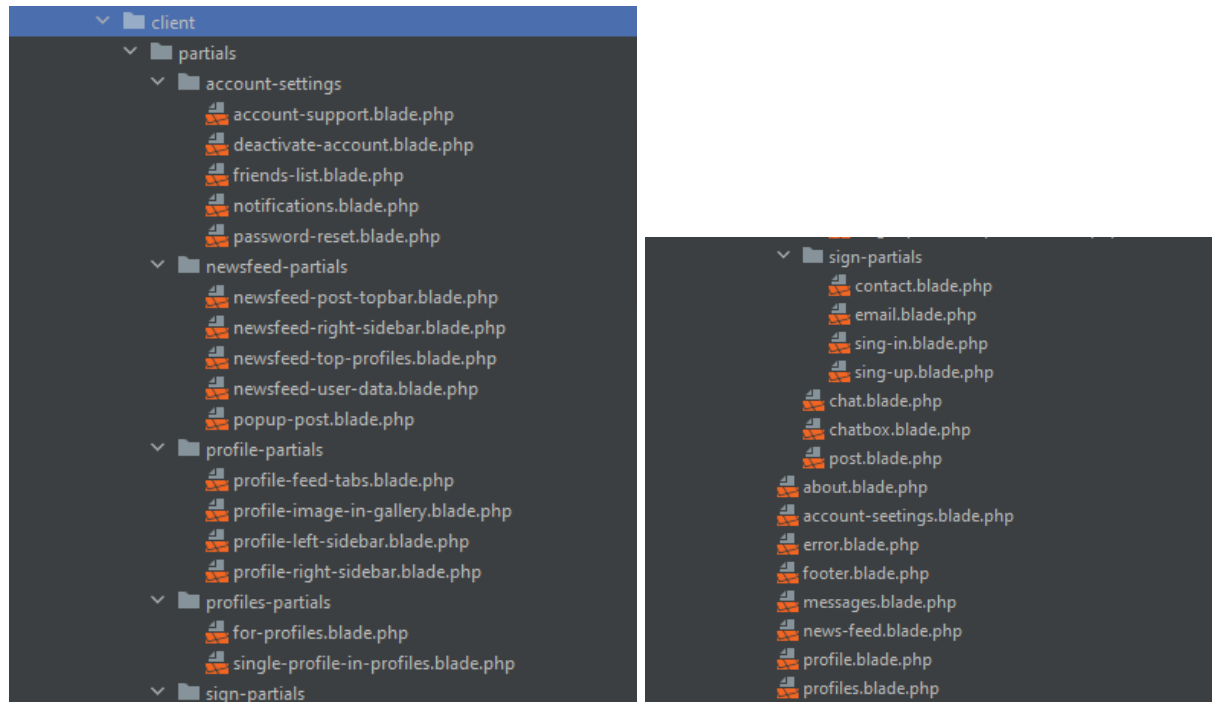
client
partials
account-settings
account-support.blade.php
deactivate-account.blade.php
friends-list.blade.php
notifications.blade.php
password-reset.blade.php
newsfeed-partials
newsfeed-post-topbar.blade.php
newsfeed-right-sidebar.blade.php
newsfeed-top-profiles.blade.php
newsfeed-user-data.blade.php
popup-post.blade.php
profile-partials
profile-feed-tabs.blade.php
profile-image-in-gallery.blade.php
profile-left-sidebar.blade.php
profile-right-sidebar.blade.php
profiles-partials
for-profiles.blade.php
single-profile-in-profiles.blade.php
sign-partials

sign-partials
contact.blade.php
email.blade.php
sing-in.blade.php
sing-up.blade.php
chat.blade.php
chatbox.blade.php
post.blade.php
about.blade.php
account-seetings.blade.php
error.blade.php
footer.blade.php
messages.blade.php
news-feed.blade.php
profile.blade.php
profiles.blade.php